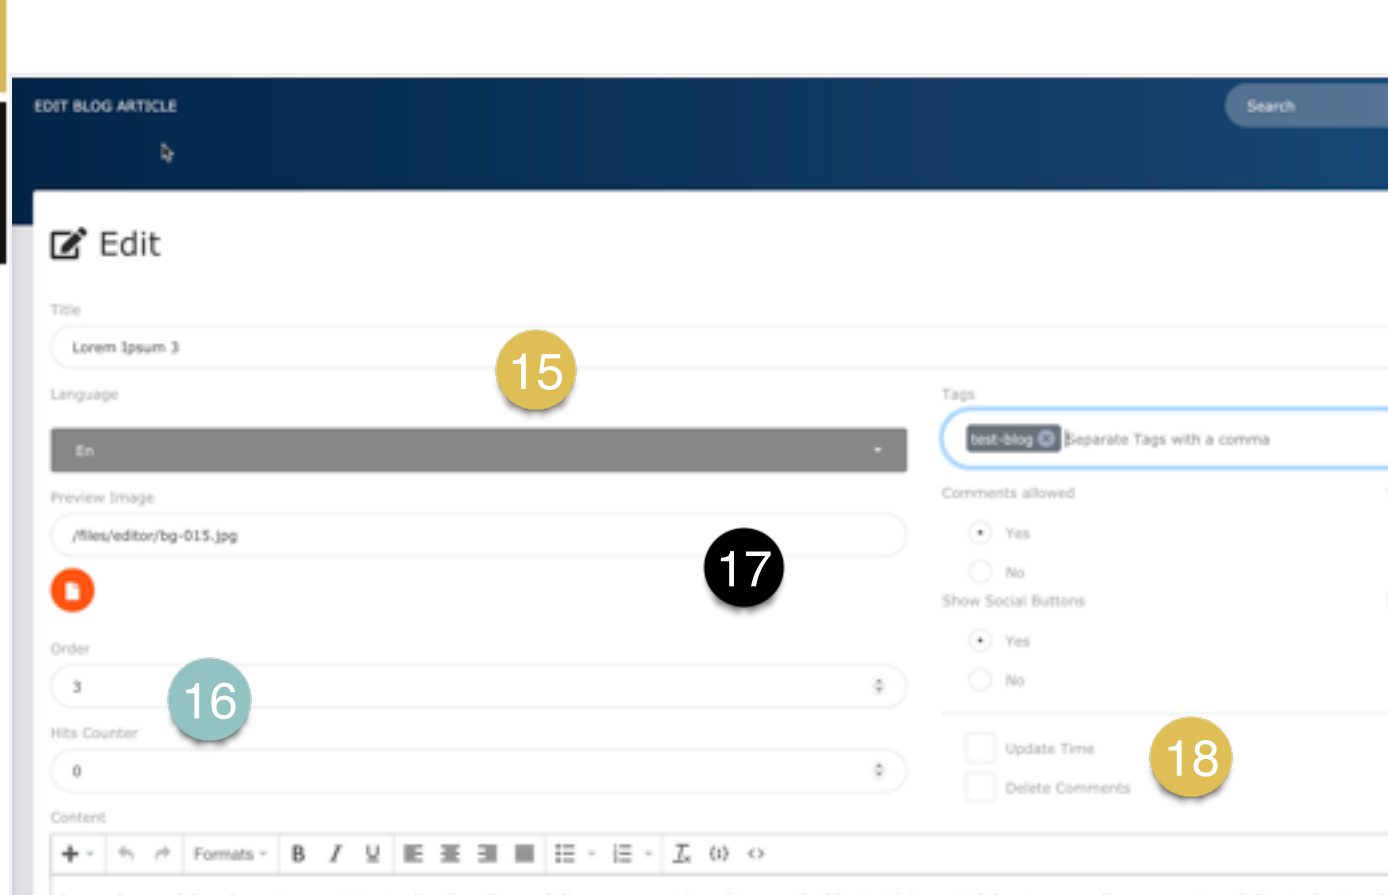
EDIT BLOG ARTICLE

Search

Edit

Title

Lorem Ipsum 3

15

Language

En

Tags

test-blog Separate Tags with a comma

Comments allowed

Yes

No

Preview Image

/files/editor/bg-015.jpg

17

Show Social Buttons

Yes

No

Order

3

16

Hits Counter

0

Update Time

Delete Comments

18

Content

Formats B I U